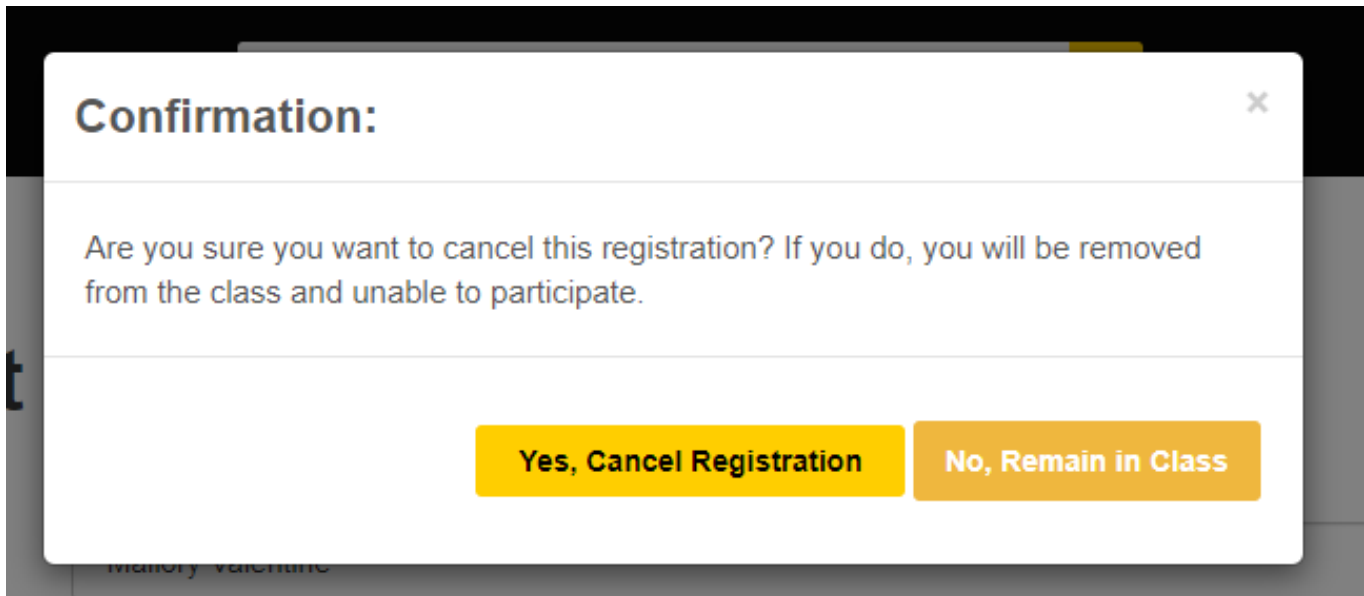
Confirmation:

×

Are you sure you want to cancel this registration? If you do, you will be removed from the class and unable to participate.

Yes, Cancel Registration

No, Remain in Class

t

Mallory Valentine